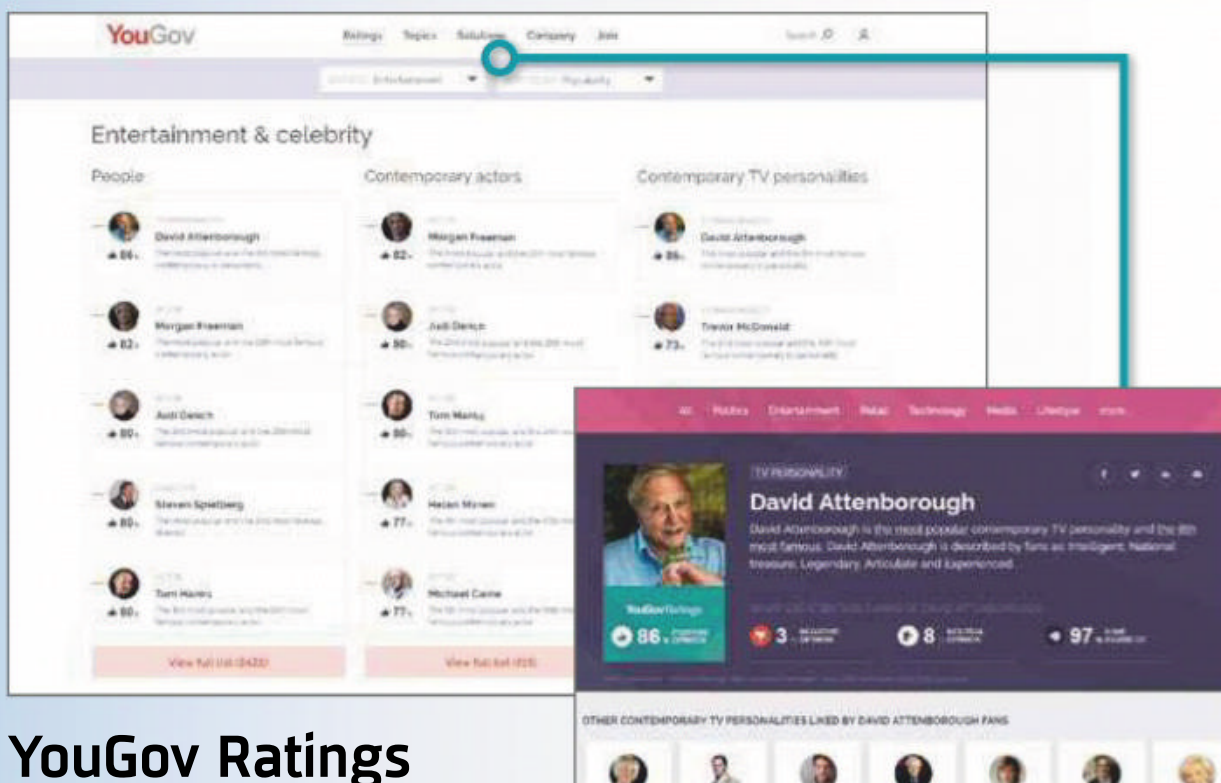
YouGov

Ratings Topics Solutions Company Join

Search

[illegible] Entertainment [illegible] Popularity

Entertainment & celebrity

People

David Attenborough
86%
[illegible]

Morgan Freeman
82%
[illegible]

Judi Dench
80%
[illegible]

Steven Spielberg
80%
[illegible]

Tom Hanks
80%
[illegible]

View full list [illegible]

Contemporary actors

Morgan Freeman
82%
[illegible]

Judi Dench
80%
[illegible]

Tom Hanks
80%
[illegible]

Helen Mirren
77%
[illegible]

Michael Caine
77%
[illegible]

View full list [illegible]

Contemporary TV personalities

David Attenborough
86%
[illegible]

Trevor McDonald
73%
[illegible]

All Politics Entertainment Retail Technology Media Lifestyle more

TV PERSONALITY

David Attenborough

David Attenborough is the most popular contemporary TV personality and the 8th most famous. David Attenborough is described by fans as: Intelligent, National treasure, Legendary, Articulate and Experienced.

YouGov Ratings

86%

3

8

97

OTHER CONTEMPORARY TV PERSONALITIES LIKED BY DAVID ATTENBOROUGH FANS

YouGov Ratings